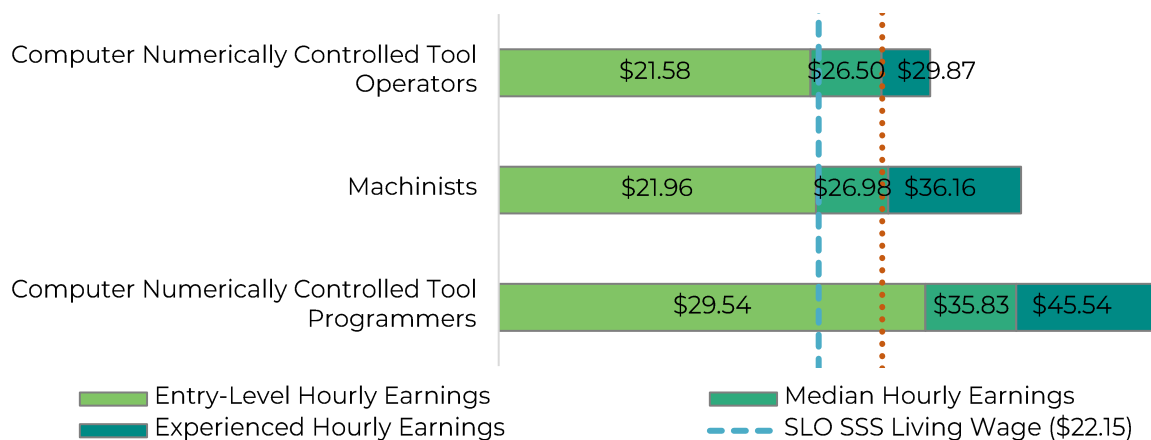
Computer Numerically Controlled Tool Operators
$21.58 $26.50 $29.87

Machinists
$21.96 $26.98 $36.16

Computer Numerically Controlled Tool Programmers
$29.54 $35.83 $45.54

Entry-Level Hourly Earnings
Median Hourly Earnings
Experienced Hourly Earnings
SLO SSS Living Wage ($22.15)